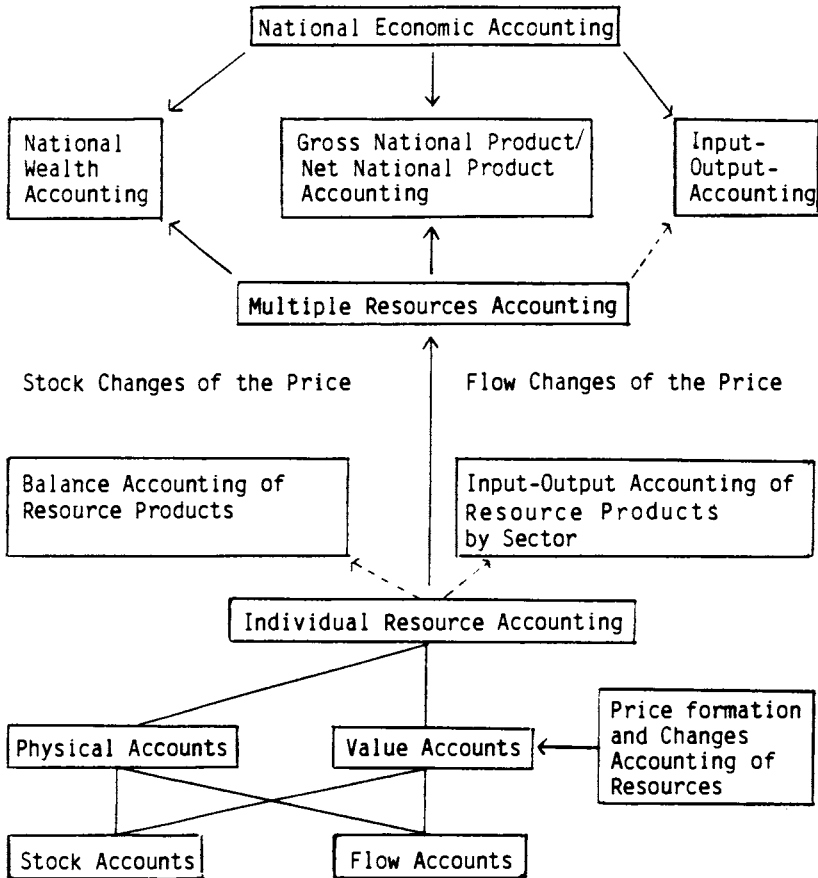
National Economic Accounting

National Wealth Accounting

Gross National Product/ Net National Product Accounting

Input-Output-Accounting

Multiple Resources Accounting

Stock Changes of the Price

Flow Changes of the Price

Balance Accounting of Resource Products

Input-Output Accounting of Resource Products by Sector

Individual Resource Accounting

Physical Accounts

Value Accounts

Price formation and Changes Accounting of Resources

Stock Accounts

Flow Accounts